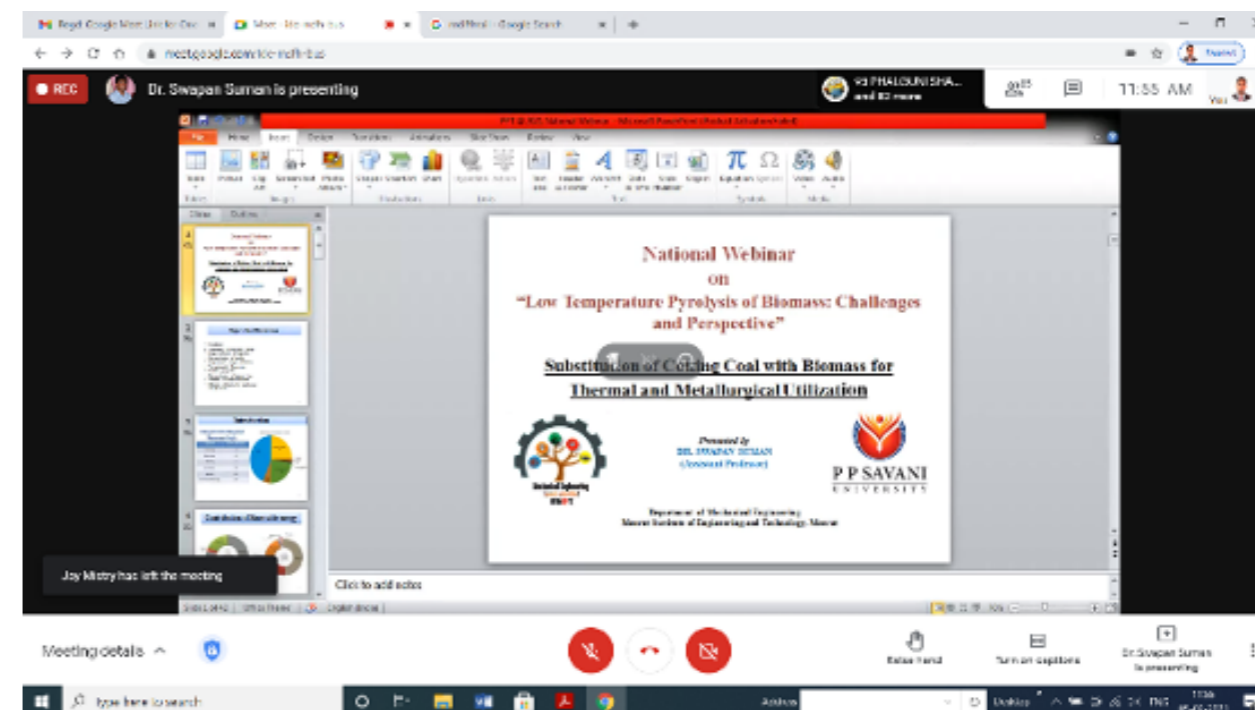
REC

Dr. Swapan Suman is presenting

11:55 AM

National Webinar
on
"Low Temperature Pyrolysis of Biomass: Challenges and Perspective"

Substitution of Coking Coal with Biomass for Thermal and Metallurgical Utilization

Presented by
DR. SWAPAN SUMAN
(Assistant Professor)

P P SAVANI
UNIVERSITY

Department of Mechanical Engineering
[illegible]

Click to add notes

Joy Mistry has left the meeting

Meeting details

Raise hand

Turn on captions

Dr. Swapan Suman is presenting

Type here to search